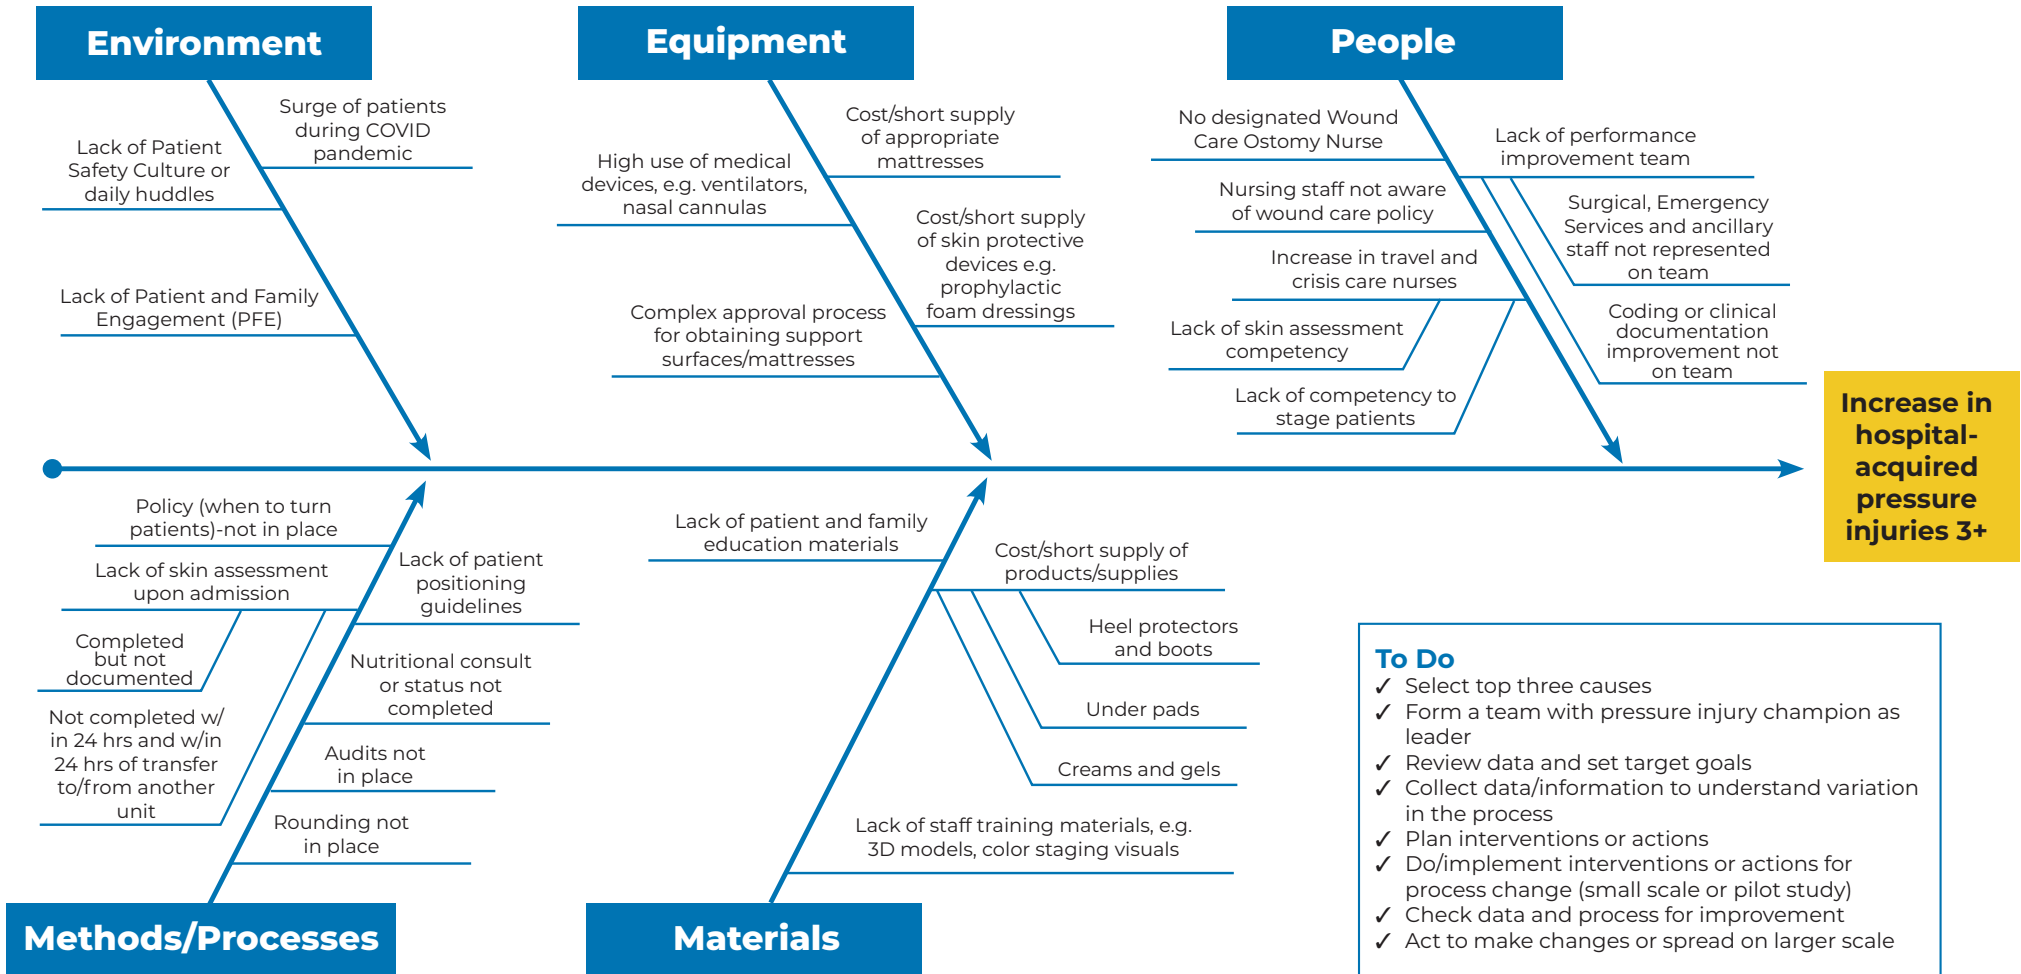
Environment

Surge of patients during COVID pandemic

Lack of Patient Safety Culture or daily huddles

Lack of Patient and Family Engagement (PFE)

Equipment

Cost/short supply of appropriate mattresses

High use of medical devices, e.g. ventilators, nasal cannulas

Cost/short supply of skin protective devices e.g. prophylactic foam dressings

Complex approval process for obtaining support surfaces/mattresses

People

No designated Wound Care Ostomy Nurse

Lack of performance improvement team

Nursing staff not aware of wound care policy

Surgical, Emergency Services and ancillary staff not represented on team

Increase in travel and crisis care nurses

Lack of skin assessment competency

Coding or clinical documentation improvement not on team

Lack of competency to stage patients

Increase in hospital-acquired pressure injuries 3+

Policy (when to turn patients)-not in place

Lack of skin assessment upon admission

Lack of patient positioning guidelines

Completed but not documented

Nutritional consult or status not completed

Not completed w/ in 24 hrs and w/in 24 hrs of transfer to/from another unit

Audits not in place

Rounding not in place

Methods/Processes

Lack of patient and family education materials

Cost/short supply of products/supplies

Heel protectors and boots

Under pads

Creams and gels

Lack of staff training materials, e.g. 3D models, color staging visuals

Materials

To Do
✓ Select top three causes
✓ Form a team with pressure injury champion as leader
✓ Review data and set target goals
✓ Collect data/information to understand variation in the process
✓ Plan interventions or actions
✓ Do/implement interventions or actions for process change (small scale or pilot study)
✓ Check data and process for improvement
✓ Act to make changes or spread on larger scale